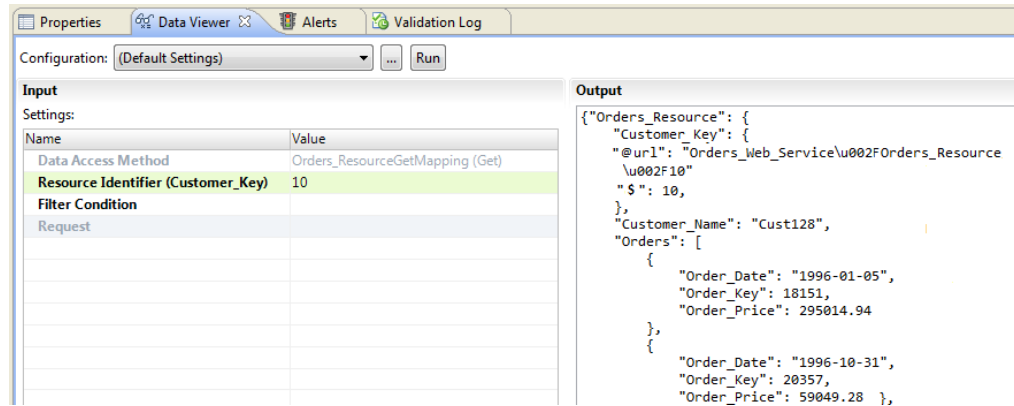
Properties | Data Viewer | Alerts | Validation Log

Configuration: (Default Settings) ... Run

Input

Settings:

| Name | Value |
|---|---|
| Data Access Method | Orders_ResourceGetMapping (Get) |
| Resource Identifier (Customer_Key) | 10 |
| Filter Condition | |
| Request | |

Output

{"Orders_Resource": {
"Customer_Key": {
"@url": "Orders_Web_Service\u002FOrders_Resource \u002F10"
"$": 10,
},
"Customer_Name": "Cust128",
"Orders": [
{
"Order_Date": "1996-01-05",
"Order_Key": 18151,
"Order_Price": 295014.94
},
{
"Order_Date": "1996-10-31",
"Order_Key": 20357,
"Order_Price": 59049.28 },